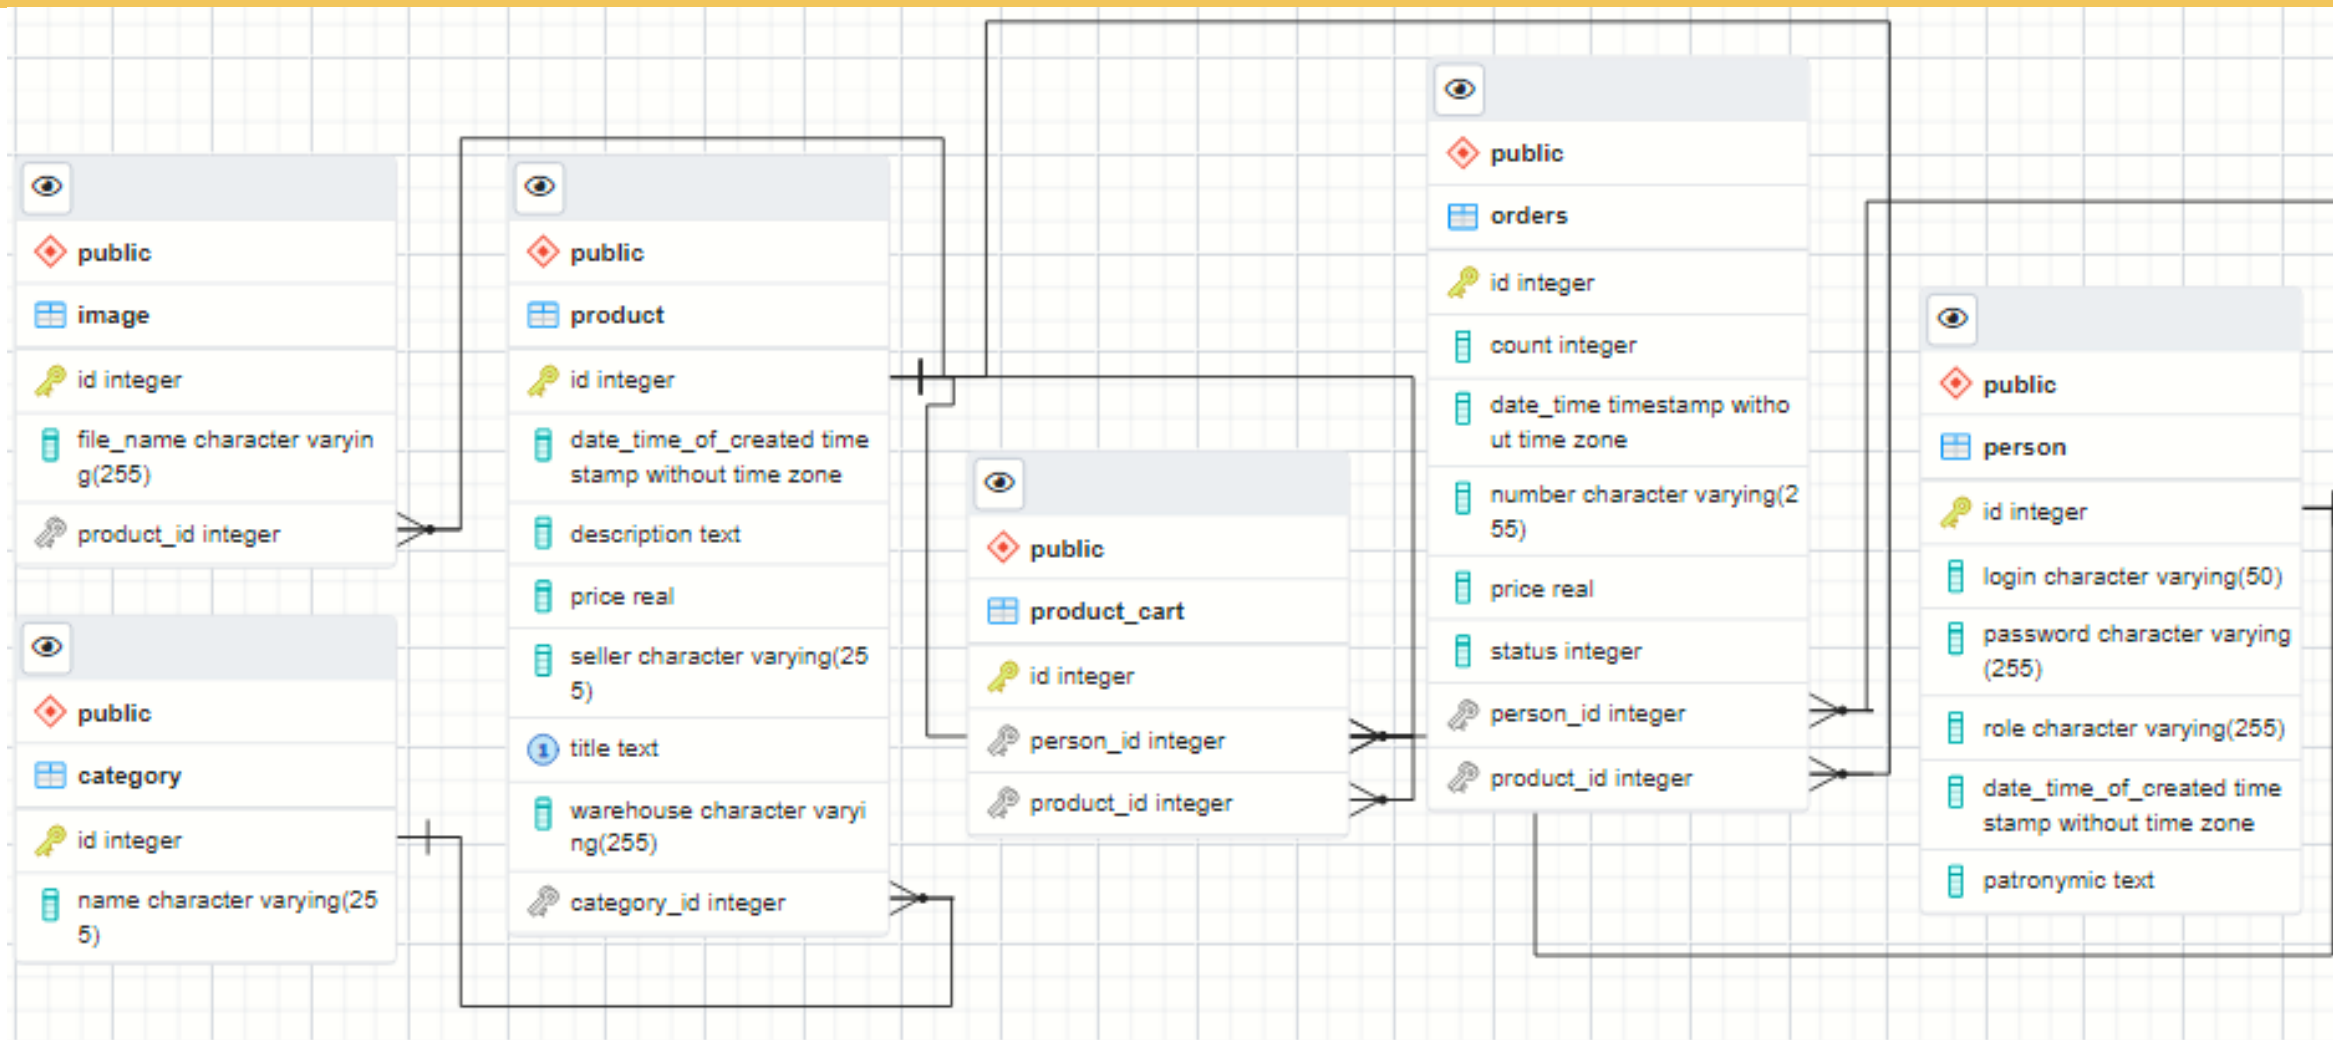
public
image
id integer
file_name character varying(255)
product_id integer

public
category
id integer
name character varying(255)

public
product
id integer
date_time_of_created timestamp without time zone
description text
price real
seller character varying(255)
title text
warehouse character varying(255)
category_id integer

public
product_cart
id integer
person_id integer
product_id integer

public
orders
id integer
count integer
date_time timestamp without time zone
number character varying(255)
price real
status integer
person_id integer
product_id integer

public
person
id integer
login character varying(50)
password character varying(255)
role character varying(255)
date_time_of_created timestamp without time zone
patronymic text